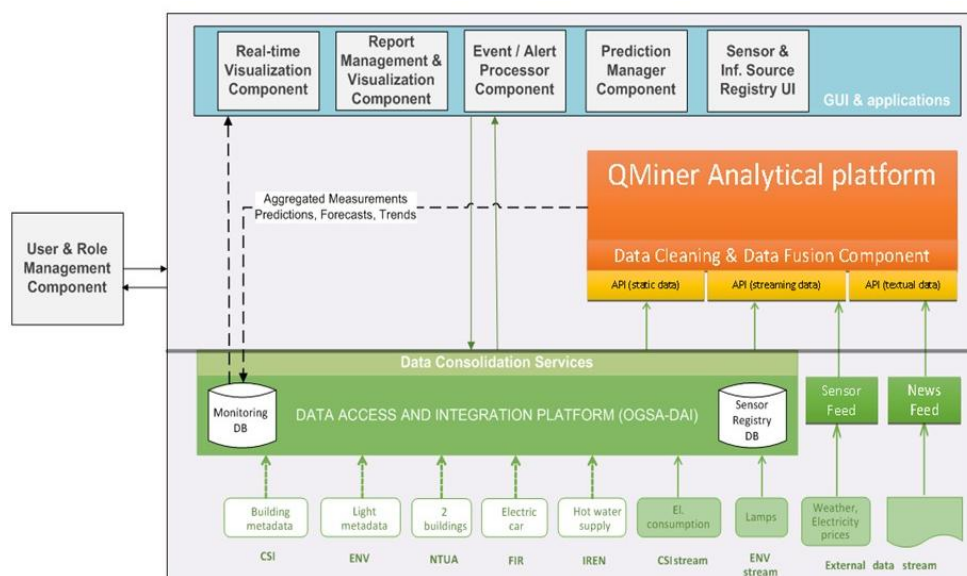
Real-time Visualization Component

Report Management & Visualization Component

Event / Alert Processor Component

Prediction Manager Component

Sensor & Inf. Source Registry UI

GUI & applications

QMiner Analytical platform

Aggregated Measurements Predictions, Forecasts, Trends

User & Role Management Component

Data Cleaning & Data Fusion Component

API (static data)

API (streaming data)

API (textual data)

Data Consolidation Services

Monitoring DB

DATA ACCESS AND INTEGRATION PLATFORM (OGSA-DAI)

Sensor Registry DB

Sensor Feed

News Feed

Building metadata

Light metadata

2 buildings

Electric car

Hot water supply

El. consumption

Lamps

Weather, Electricity prices

CSI

ENV

NTUA

FIR

IREN

CSI stream

ENV stream

External data stream